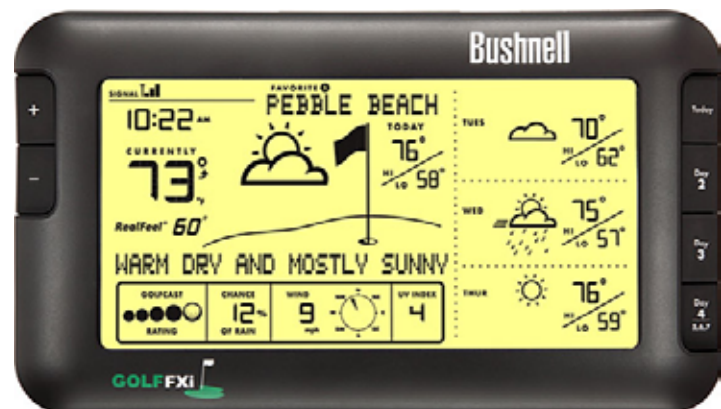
Bushnell

+

–

SIGNAL

10:22 AM

CURRENTLY

73°F

RealFeel® 60°

FAVORITE 1

PEBBLE BEACH

TODAY

76°

HI 58° LO

WARM DRY AND MOSTLY SUNNY

GOLFCAST RATING

CHANCE 12% OF RAIN

WIND 9 mph

UV INDEX 4

TUES

70° HI 62° LO

WED

75° HI 57° LO

THUR

76° HI 59° LO

Today

Day 2

Day 3

Day 4 5,6,7

GOLFFXi